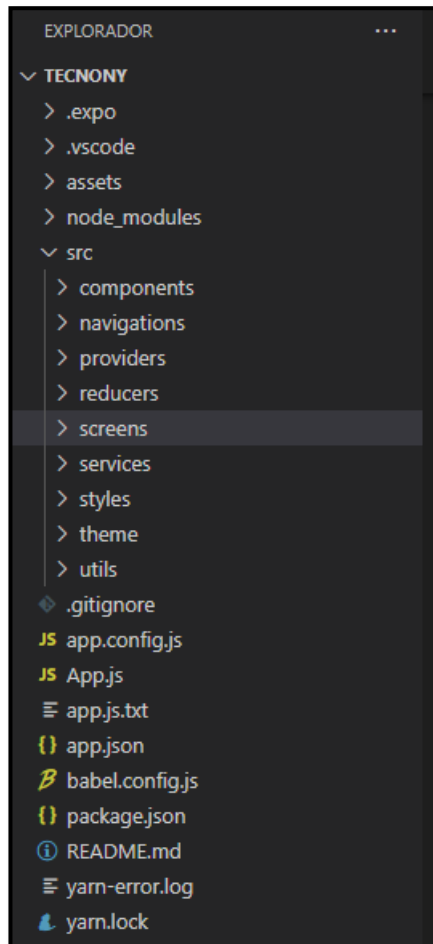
EXPLORADOR ...

TECNONY
.expo
.vscode
assets
node_modules
src
components
navigations
providers
reducers
screens
services
styles
theme
utils
.gitignore
JS app.config.js
JS App.js
app.js.txt
{} app.json
babel.config.js
{} package.json
README.md
yarn-error.log
yarn.lock